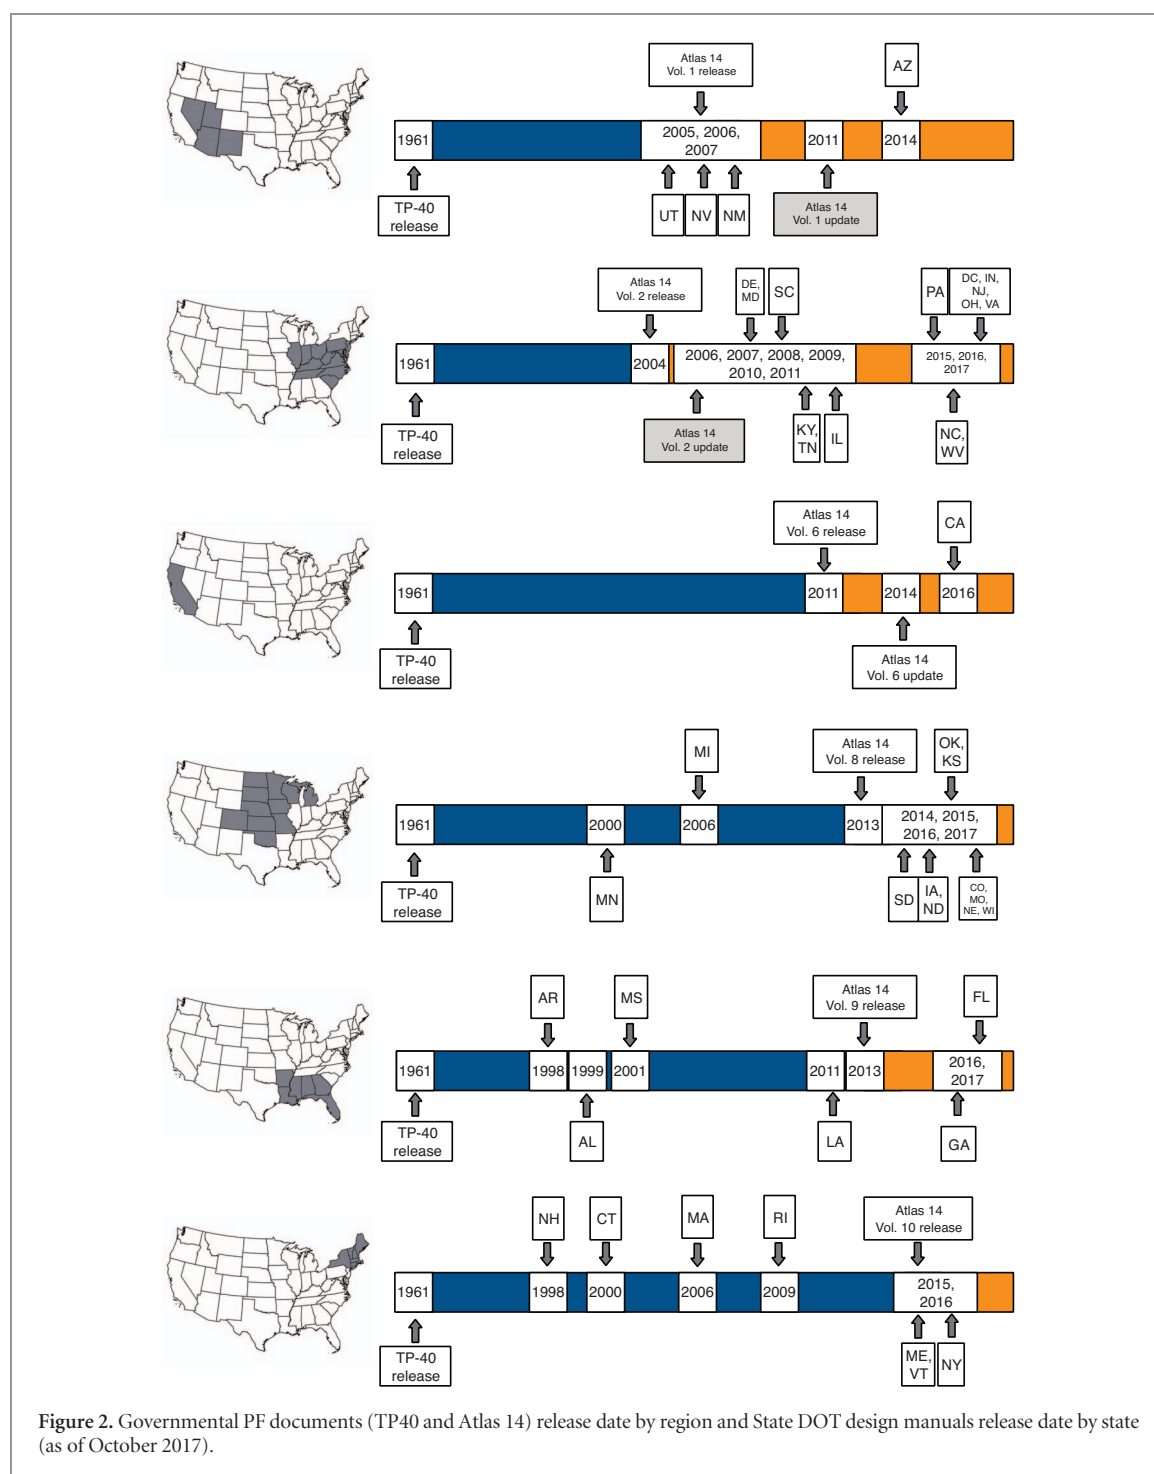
Atlas 14 Vol. 1 release

AZ

1961

2005, 2006, 2007

2011

2014

TP-40 release

UT NV NM

Atlas 14 Vol. 1 update

Atlas 14 Vol. 2 release

DE, MD

SC

PA

DC, IN, NJ, OH, VA

1961

2004

2006, 2007, 2008, 2009, 2010, 2011

2015, 2016, 2017

TP-40 release

Atlas 14 Vol. 2 update

KY, TN

IL

NC, WV

Atlas 14 Vol. 6 release

CA

1961

2011

2014

2016

TP-40 release

Atlas 14 Vol. 6 update

MI

Atlas 14 Vol. 8 release

OK, KS

1961

2000

2006

2013

2014, 2015, 2016, 2017

TP-40 release

MN

SD

IA, ND

CO, MO, NE, WI

AR

MS

Atlas 14 Vol. 9 release

FL

1961

1998

1999

2001

2011

2013

2016, 2017

TP-40 release

AL

LA

GA

NH

CT

MA

RI

Atlas 14 Vol. 10 release

1961

1998

2000

2006

2009

2015, 2016

TP-40 release

ME, VT

NY

**Figure 2.** Governmental PF documents (TP40 and Atlas 14) release date by region and State DOT design manuals release date by state (as of October 2017).